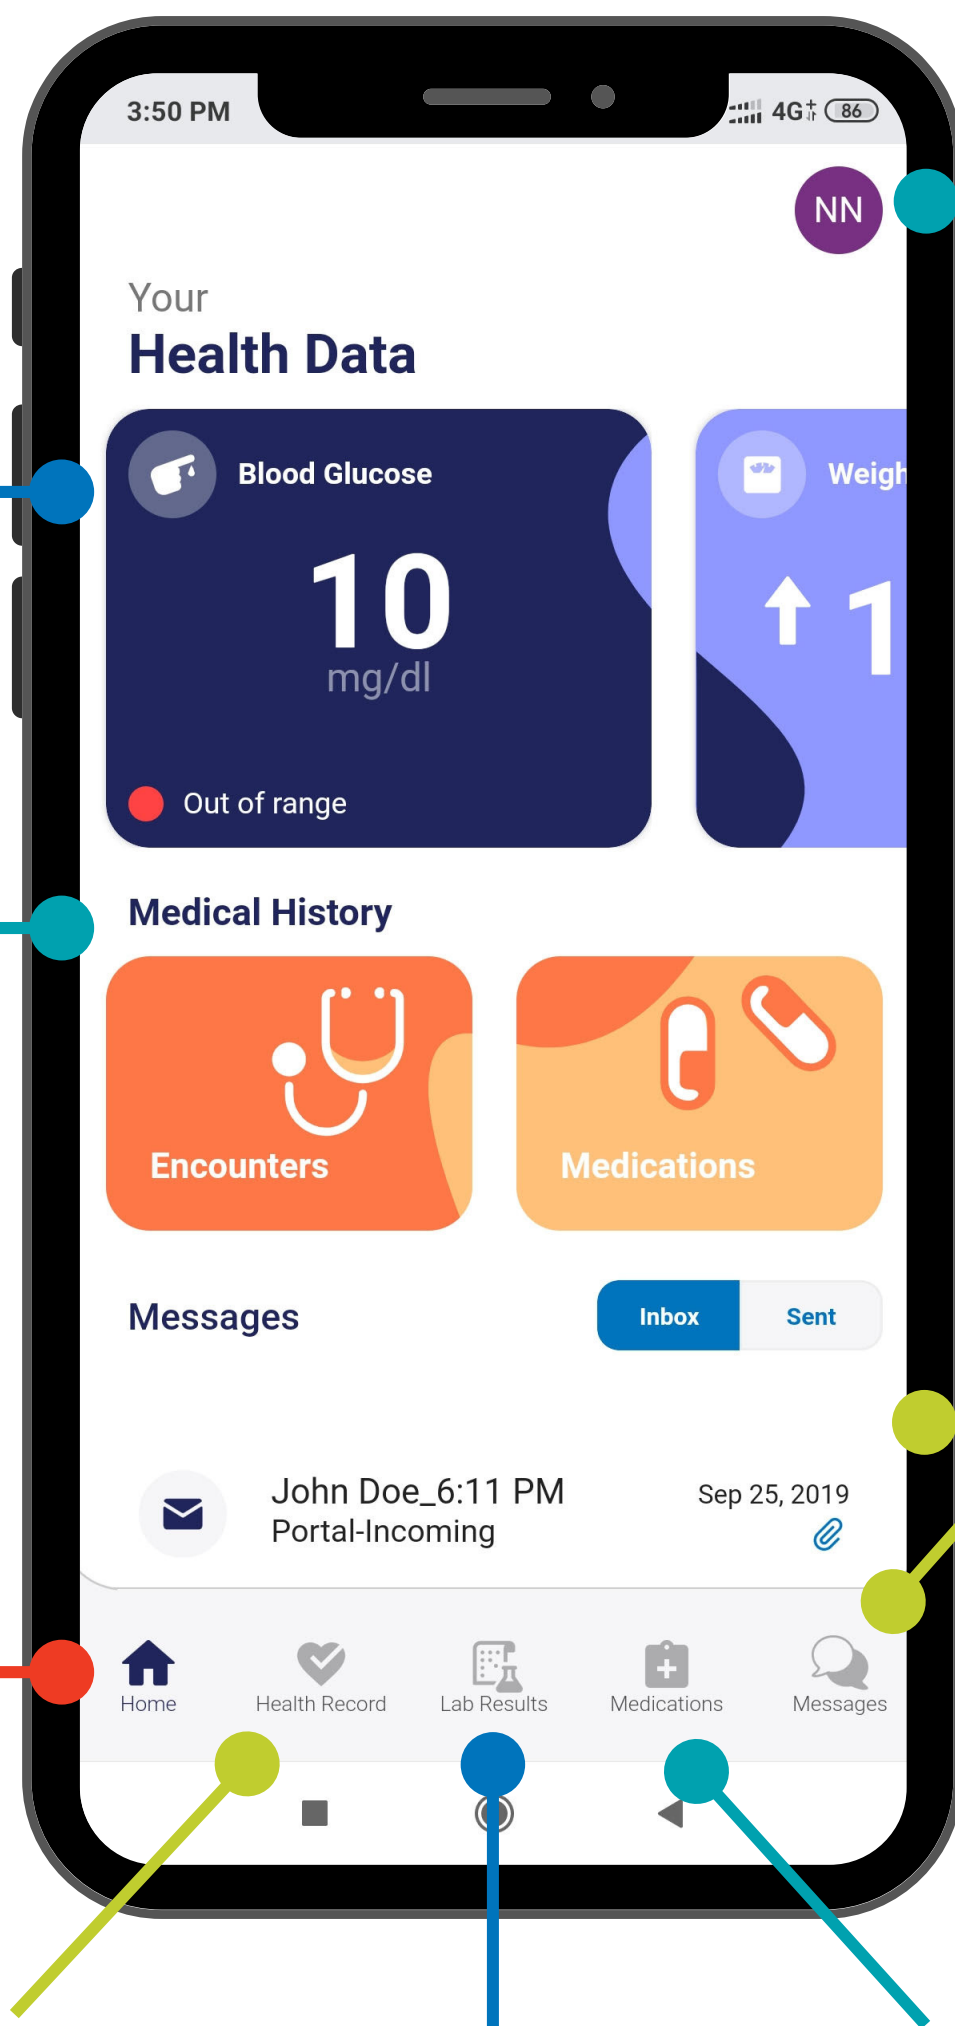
3:50 PM

4G 86

NN

Your
Health Data

Blood Glucose

10
mg/dl

Out of range

Weigh

1

Medical History

Encounters

Medications

Messages

Inbox Sent

John Doe_6:11 PM
Portal-Incoming

Sep 25, 2019

Home Health Record Lab Results Medications Messages